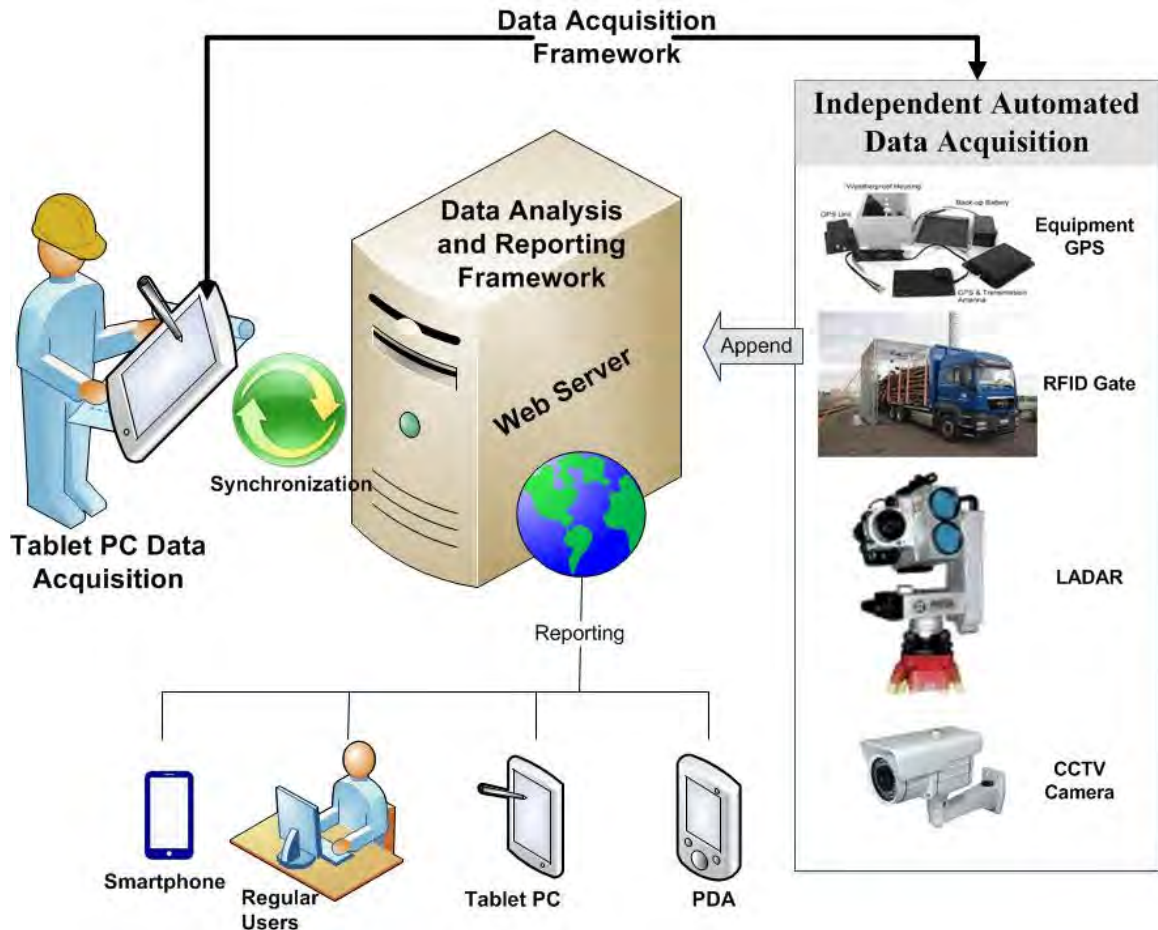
Data Acquisition Framework

Independent Automated Data Acquisition

Weatherproof Housing
Back-up Battery
GPS Unit
GPS & Transmission Antenna
Equipment GPS

RFID Gate

LADAR

CCTV Camera

Append

Data Analysis and Reporting Framework

Web Server

Synchronization

Tablet PC Data Acquisition

Reporting

Smartphone

Regular Users

Tablet PC

PDA